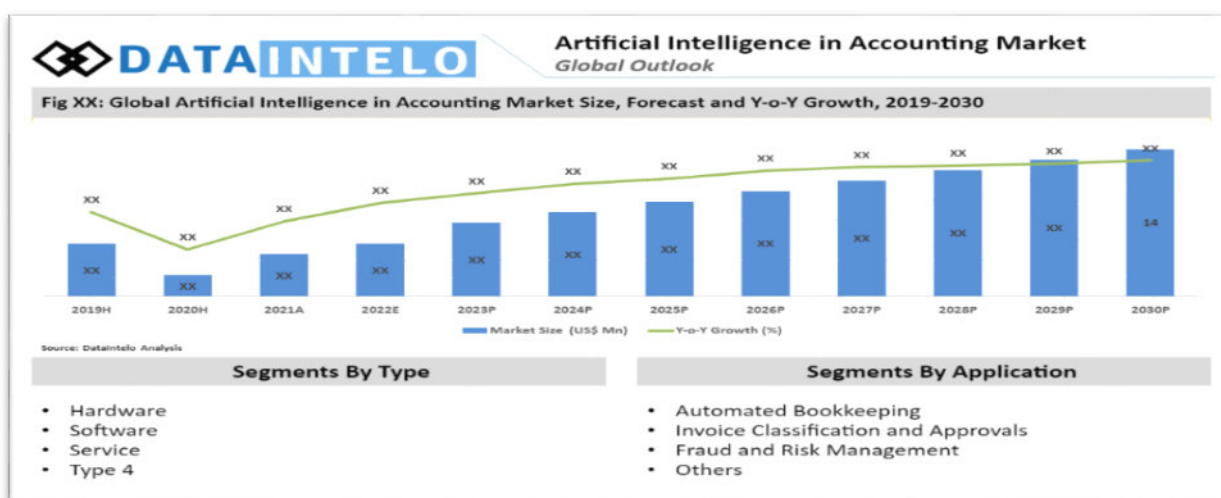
DATAINTELO

Artificial Intelligence in Accounting Market
Global Outlook

Fig XX: Global Artificial Intelligence in Accounting Market Size, Forecast and Y-o-Y Growth, 2019-2030

XX XX XX XX XX XX XX XX XX XX XX XX

XX XX XX XX XX XX XX XX XX XX XX 14

2019H 2020H 2021A 2022E 2023P 2024P 2025P 2026P 2027P 2028P 2029P 2030P

Market Size (US$ Mn) Y-o-Y Growth (%)

Source: Dataintelo Analysis

Segments By Type

- Hardware
- Software
- Service
- Type 4

Segments By Application

- Automated Bookkeeping
- Invoice Classification and Approvals
- Fraud and Risk Management
- Others